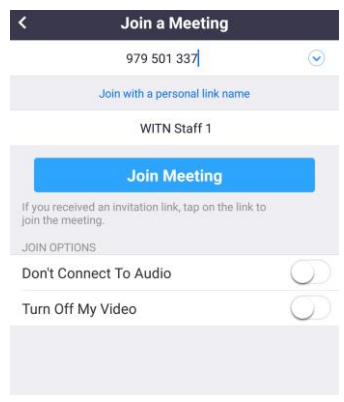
<
Join a Meeting

979 501 337

Join with a personal link name

WITN Staff 1

Join Meeting

If you received an invitation link, tap on the link to join the meeting.

JOIN OPTIONS

Don't Connect To Audio

Turn Off My Video